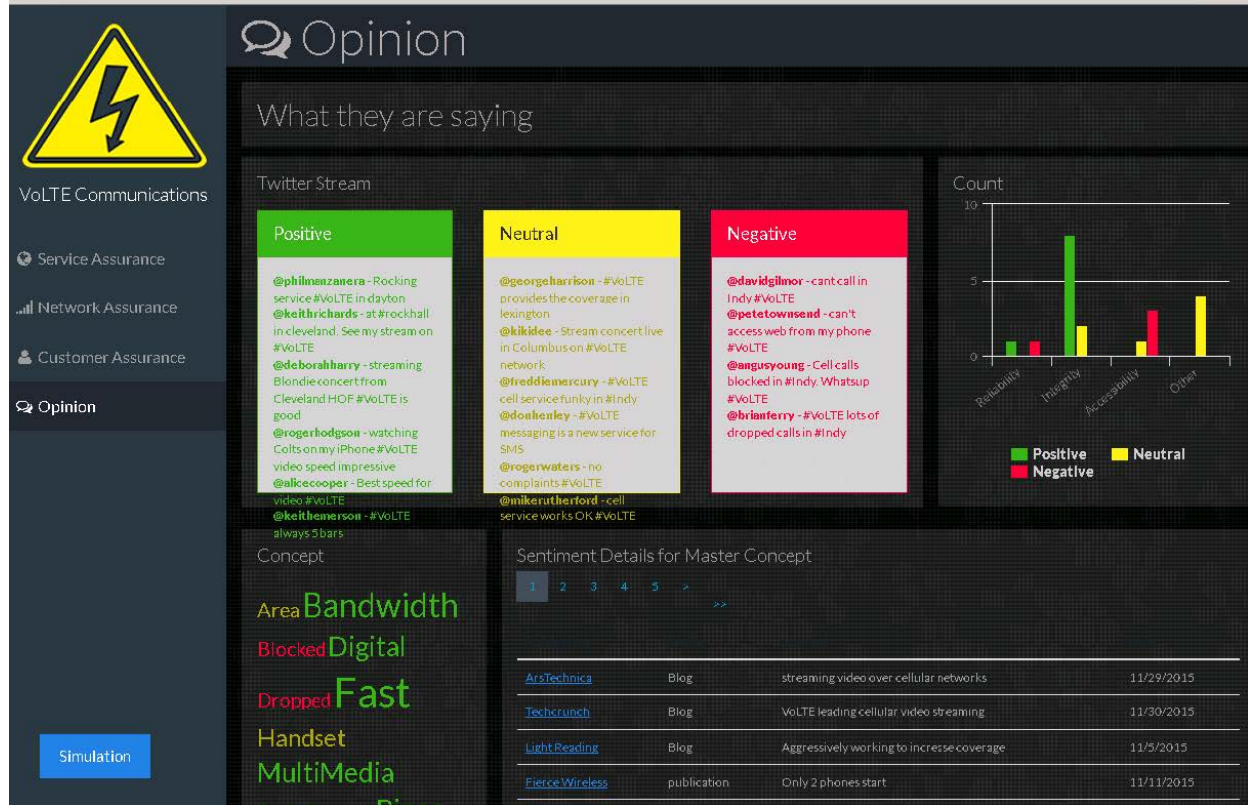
VoLTE Communications

Service Assurance

Network Assurance

Customer Assurance

Opinion

Simulation

Opinion

What they are saying

Twitter Stream

Positive

@philmanzanera - Rocking service #VoLTE in dayton @keithrichards - at #rockhall in cleveland. See my stream on #VoLTE @deborahharry - streaming Blondie concert from Cleveland HOF #VoLTE is good @rogerhodgson - watching Colts on my iPhone #VoLTE video speed impressive @alicecooper - Best speed for video #VoLTE @keithemerson - #VoLTE always 5 bars

Neutral

@georgeharrison - #VoLTE provides the coverage in lexington @kikidee - Stream concert live in Columbus on #VoLTE network @freddiemercury - #VoLTE cell service funky in #Indy @donhenley - #VoLTE messaging is a new service for SMS @rogerwaters - no complaints #VoLTE @mikerutherford - cell service works OK #VoLTE

Negative

@davidgilmor - cant call in Indy #VoLTE @petetownsend - can't access web from my phone #VoLTE @angusyoung - Cell calls blocked in #Indy. Whatsup #VoLTE @brianferry - #VoLTE lots of dropped calls in #Indy

Count

10

5

0

Reliability

Integrity

Accessability

Other

Positive Neutral Negative

Concept

Area Bandwidth

Blocked Digital

Dropped Fast

Handset

MultiMedia

Sentiment Details for Master Concept

1 2 3 4 5 > >>

| ArsTechnica | Blog | streaming video over cellular networks | 11/29/2015 |
|---|---|---|---|
| Techcrunch | Blog | VoLTE leading cellular video streaming | 11/30/2015 |
| Light Reading | Blog | Aggressively working to incresse coverage | 11/5/2015 |
| Fierce Wireless | publication | Only 2 phones start | 11/11/2015 |